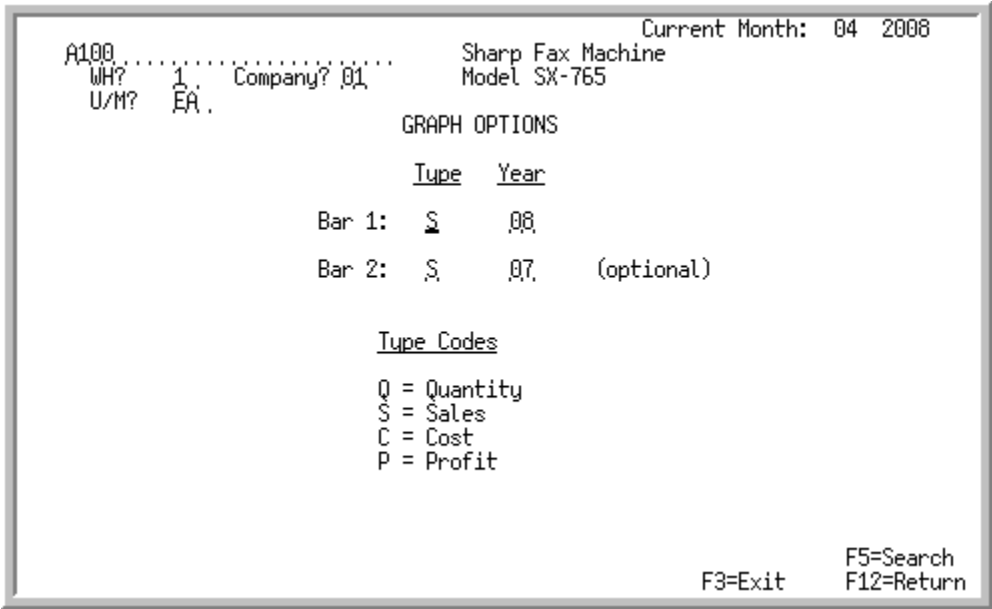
Current Month: 04 2008

A100 Sharp Fax Machine
WH? 1 Company? 01 Model SX-765
U/M? EA

GRAPH OPTIONS

Type Year

Bar 1: S 08

Bar 2: S 07 (optional)

Type Codes

Q = Quantity
S = Sales
C = Cost
P = Profit

F5=Search
F3=Exit F12=Return